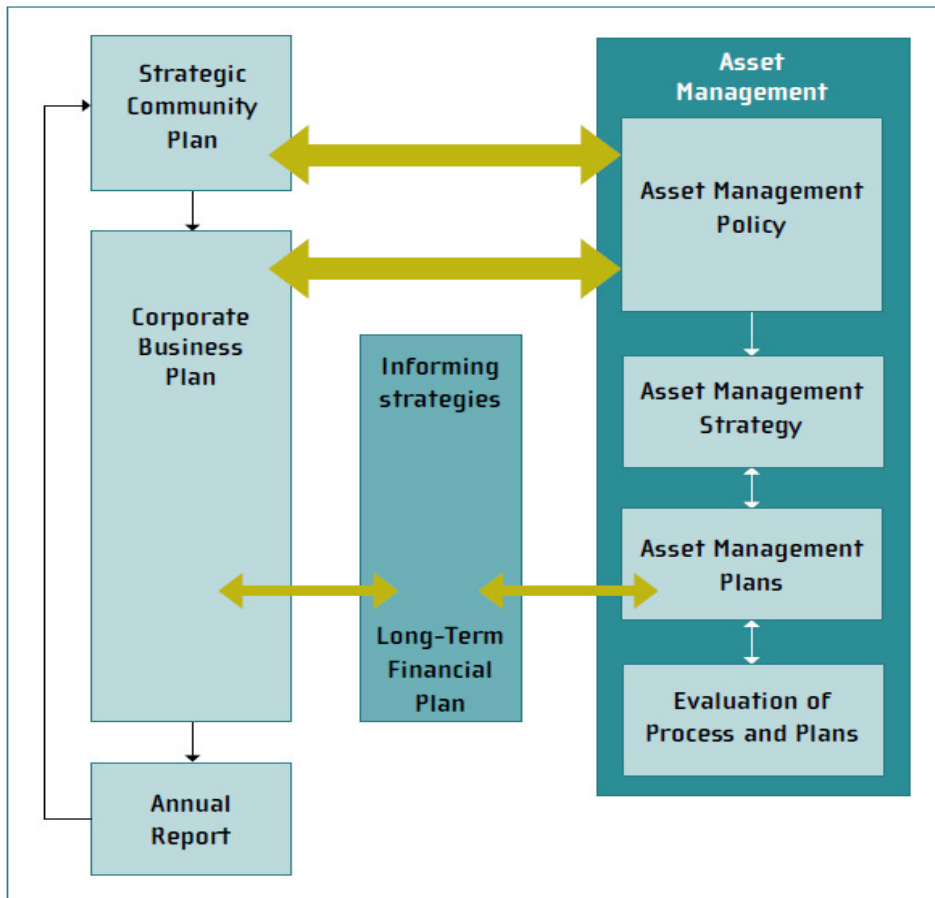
Strategic Community Plan

Corporate Business Plan

Annual Report

Informing strategies

Long-Term Financial Plan

Asset Management

Asset Management Policy

Asset Management Strategy

Asset Management Plans

Evaluation of Process and Plans